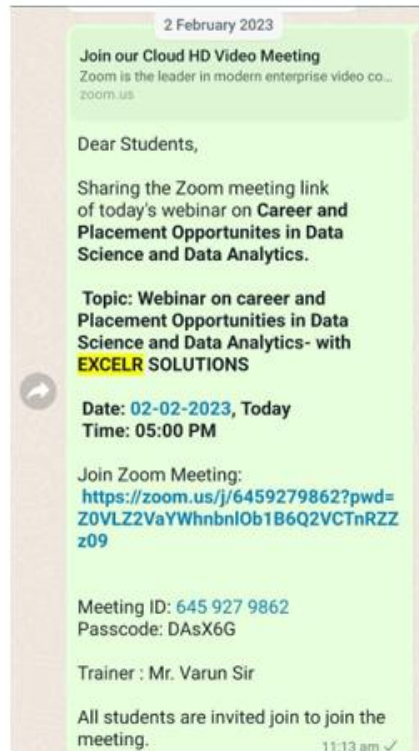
2 February 2023

Join our Cloud HD Video Meeting
Zoom is the leader in modern enterprise video co...
zoom.us

Dear Students,

Sharing the Zoom meeting link of today's webinar on **Career and Placement Opportunites in Data Science and Data Analytics.**

**Topic: Webinar on career and Placement Opportunities in Data Science and Data Analytics- with EXCELR SOLUTIONS**

**Date: 02-02-2023, Today**
**Time: 05:00 PM**

Join Zoom Meeting:
https://zoom.us/j/6459279862?pwd=Z0VLZ2VaYWhnbnlOb1B6Q2VCTnRZZz09

Meeting ID: 645 927 9862
Passcode: DAsX6G

Trainer : Mr. Varun Sir

All students are invited join to join the meeting.
11:13 am